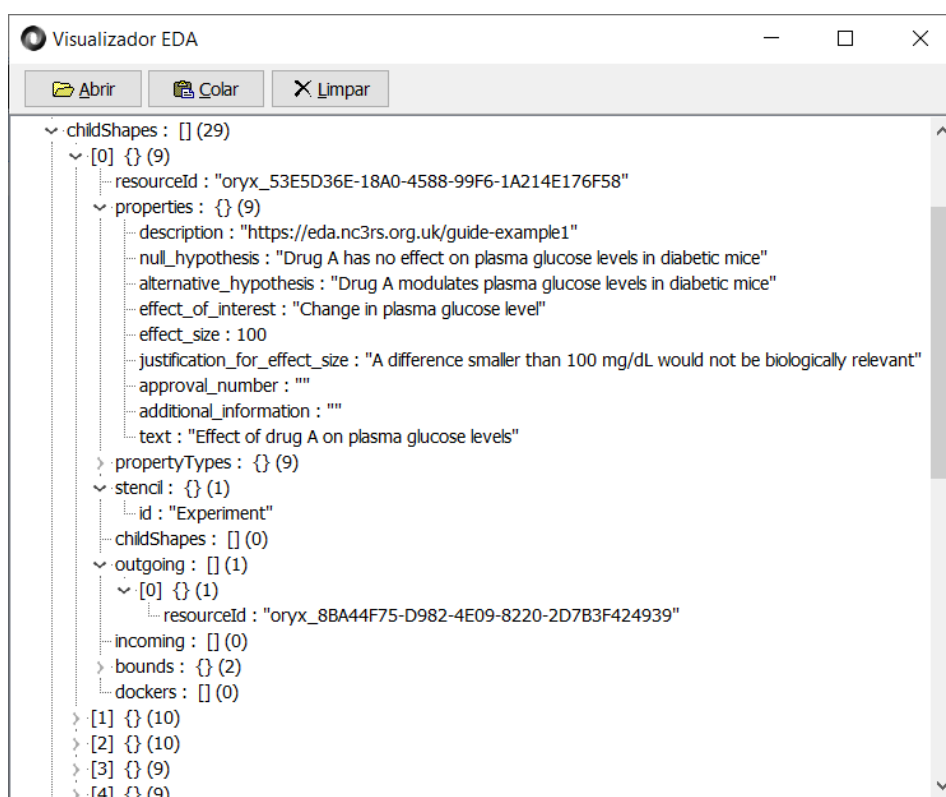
Visualizador EDA

Abrir
Colar
Limpar

childShapes : [] (29)
[0] {} (9)
resourceId : "oryx_53E5D36E-18A0-4588-99F6-1A214E176F58"
properties : {} (9)
description : "https://eda.nc3rs.org.uk/guide-example1"
null_hypothesis : "Drug A has no effect on plasma glucose levels in diabetic mice"
alternative_hypothesis : "Drug A modulates plasma glucose levels in diabetic mice"
effect_of_interest : "Change in plasma glucose level"
effect_size : 100
justification_for_effect_size : "A difference smaller than 100 mg/dL would not be biologically relevant"
approval_number : ""
additional_information : ""
text : "Effect of drug A on plasma glucose levels"
propertyTypes : {} (9)
stencil : {} (1)
id : "Experiment"
childShapes : [] (0)
outgoing : [] (1)
[0] {} (1)
resourceId : "oryx_8BA44F75-D982-4E09-8220-2D7B3F424939"
incoming : [] (0)
bounds : {} (2)
dockers : [] (0)
[1] {} (10)
[2] {} (10)
[3] {} (9)
[4] {} (9)